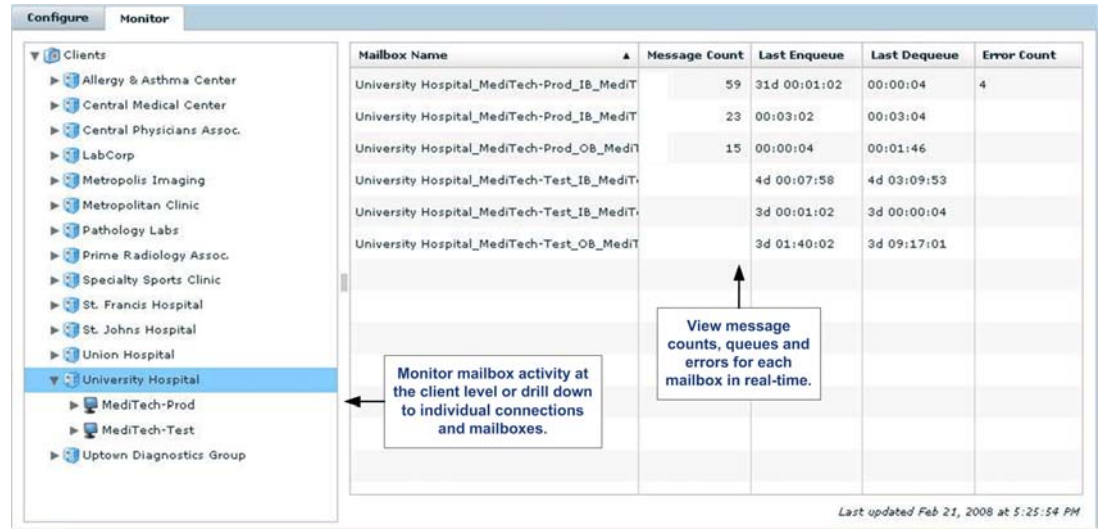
Configure Monitor

Clients
Allergy & Asthma Center
Central Medical Center
Central Physicians Assoc.
LabCorp
Metropolis Imaging
Metropolitan Clinic
Pathology Labs
Prime Radiology Assoc.
Specialty Sports Clinic
St. Francis Hospital
St. Johns Hospital
Union Hospital
University Hospital
MediTech-Prod
MediTech-Test
Uptown Diagnostics Group

| Mailbox Name | Message Count | Last Enqueue | Last Dequeue | Error Count |
|---|---|---|---|---|
| University Hospital_MediTech-Prod_IB_MediT | 59 | 31d 00:01:02 | 00:00:04 | 4 |
| University Hospital_MediTech-Prod_IB_MediT | 23 | 00:03:02 | 00:03:04 | |
| University Hospital_MediTech-Prod_OB_MediT | 15 | 00:00:04 | 00:01:46 | |
| University Hospital_MediTech-Test_IB_MediT | | 4d 00:07:58 | 4d 03:09:53 | |
| University Hospital_MediTech-Test_IB_MediT | | 3d 00:01:02 | 3d 00:00:04 | |
| University Hospital_MediTech-Test_OB_MediT | | 3d 01:40:02 | 3d 09:17:01 | |

View message counts, queues and errors for each mailbox in real-time.

Monitor mailbox activity at the client level or drill down to individual connections and mailboxes.

Last updated Feb 21, 2008 at 5:25:54 PM